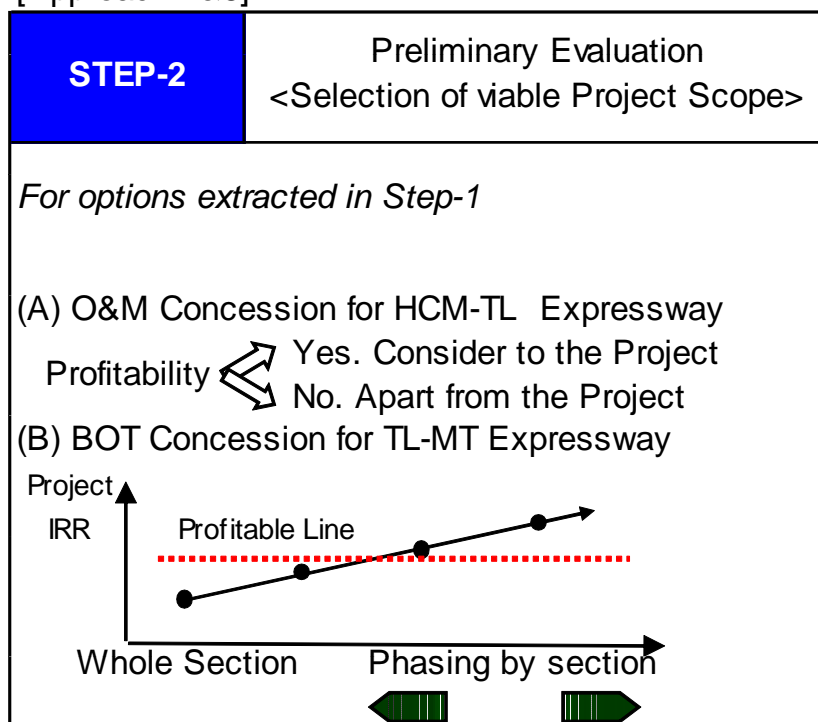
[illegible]

| STEP-2 | Preliminary Evaluation <Selection of viable Project Scope> |
|---|---|

For options extracted in Step-1

(A) O&M Concession for HCM-TL Expressway

Profitability
Yes. Consider to the Project
No. Apart from the Project

(B) BOT Concession for TL-MT Expressway

Project IRR

Profitable Line

Whole Section Phasing by section